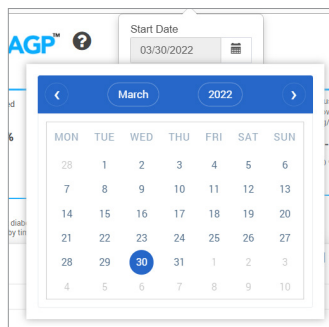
AGP™ ?

Start Date
03/30/2022

‹ March 2022 ›

| MON | TUE | WED | THU | FRI | SAT | SUN |
|---|---|---|---|---|---|---|
| 28 | 1 | 2 | 3 | 4 | 5 | 6 |
| 7 | 8 | 9 | 10 | 11 | 12 | 13 |
| 14 | 15 | 16 | 17 | 18 | 19 | 20 |
| 21 | 22 | 23 | 24 | 25 | 26 | 27 |
| 28 | 29 | 30 | 31 | 1 | 2 | 3 |
| 4 | 5 | 6 | 7 | 8 | 9 | 10 |

ed
%
diab
by tim